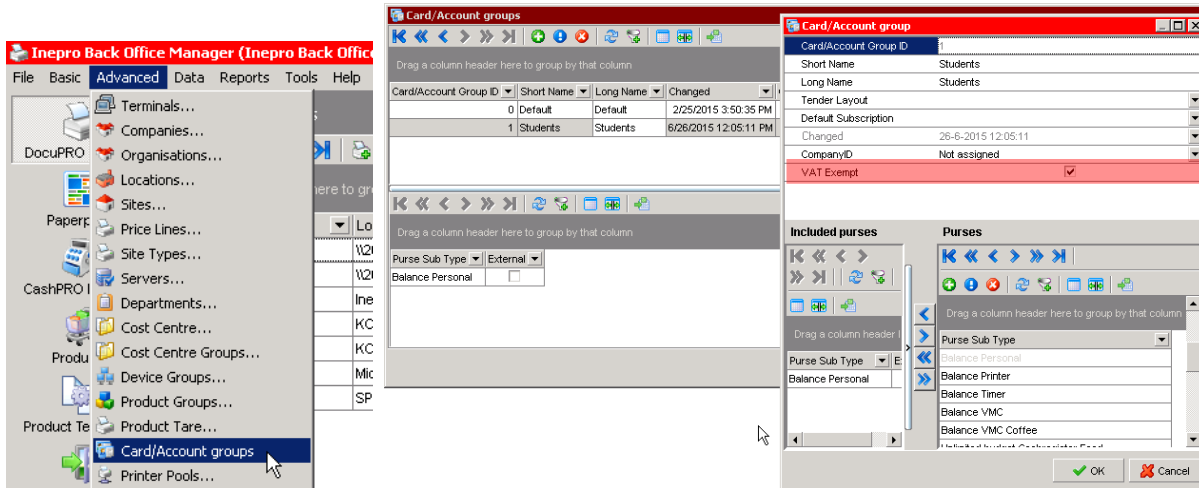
Inepro Back Office Manager (Inepro Back Office

File Basic Advanced Data Reports Tools Help

DocuPRO

Paperp

CashPRO

Produ

Product Te

Terminals...
Companies...
Organisations...
Locations...
Sites...
Price Lines...
Site Types...
Servers...
Departments...
Cost Centre...
Cost Centre Groups...
Device Groups...
Product Groups...
Product Tare...
Card/Account groups
Printer Pools...

here to gro

Lo
\\2
\\2
Ine
KC
KC
Mic
SP

Card/Account groups

Drag a column header here to group by that column

| Card/Account Group ID | Short Name | Long Name | Changed |
|---|---|---|---|
| 0 | Default | Default | 2/25/2015 3:50:35 PM |
| 1 | Students | Students | 6/26/2015 12:05:11 PM |

Drag a column header here to group by that column

| Purse Sub Type | External |
|---|---|
| Balance Personal | |

Card/Account group

| Card/Account Group ID | 1 |
|---|---|
| Short Name | Students |
| Long Name | Students |
| Tender Layout | |
| Default Subscription | |
| Changed | 26-6-2015 12:05:11 |
| CompanyID | Not assigned |
| VAT Exempt | ☑ |

Included purses

Drag a column header

| Purse Sub Type | E |
|---|---|
| Balance Personal | |

Purses

Drag a column header here to group by that column

| Purse Sub Type |
|---|
| Balance Personal |
| Balance Printer |
| Balance Timer |
| Balance VMC |
| Balance VMC Coffee |

OK Cancel